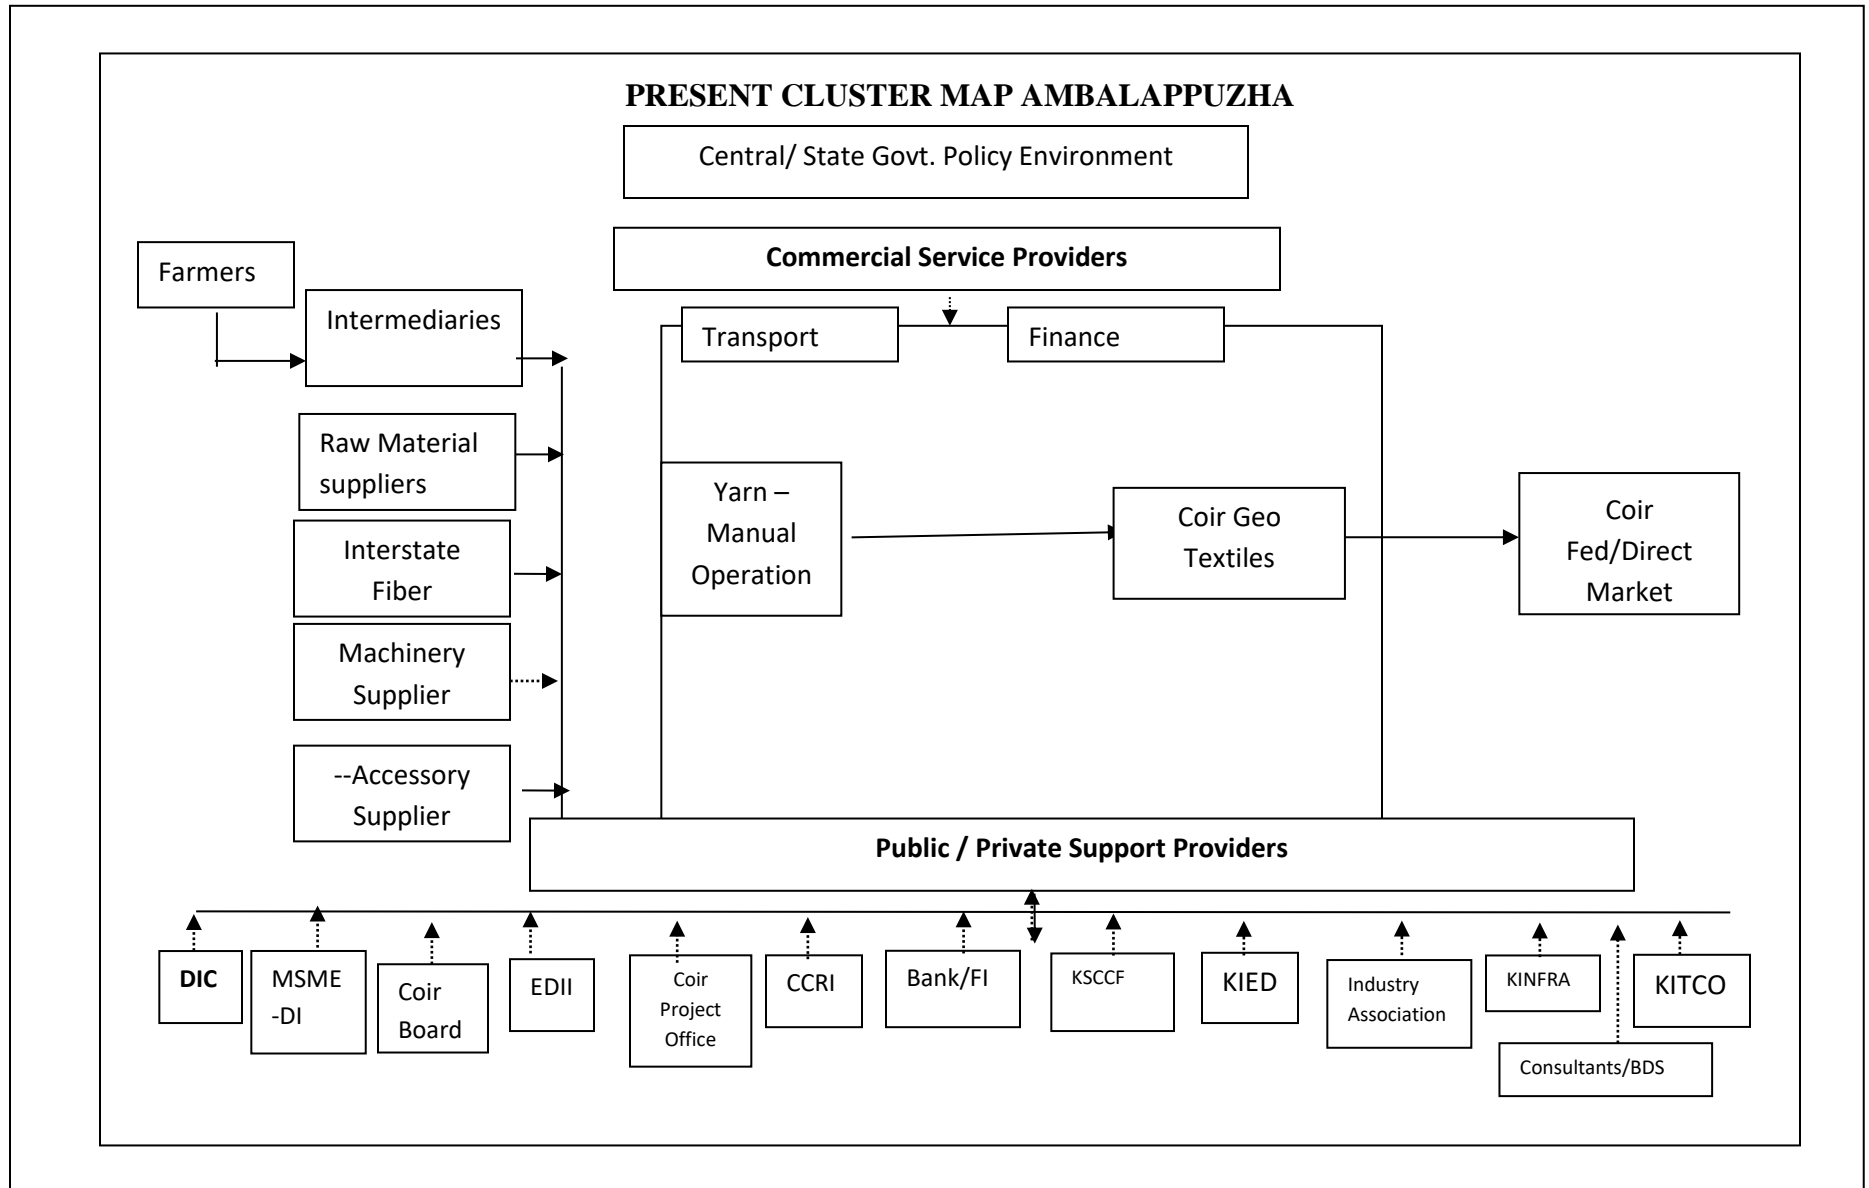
PRESENT CLUSTER MAP AMBALAPPUZHA

Central/ State Govt. Policy Environment

Commercial Service Providers

Farmers

Intermediaries

Transport

Finance

Raw Material suppliers

Interstate Fiber

Machinery Supplier

--Accessory Supplier

Yarn – Manual Operation

Coir Geo Textiles

Coir Fed/Direct Market

Public / Private Support Providers

DIC

MSME -DI

Coir Board

EDII

Coir Project Office

CCRI

Bank/FI

KSCCF

KIED

Industry Association

KINFRA

KITCO

Consultants/BDS